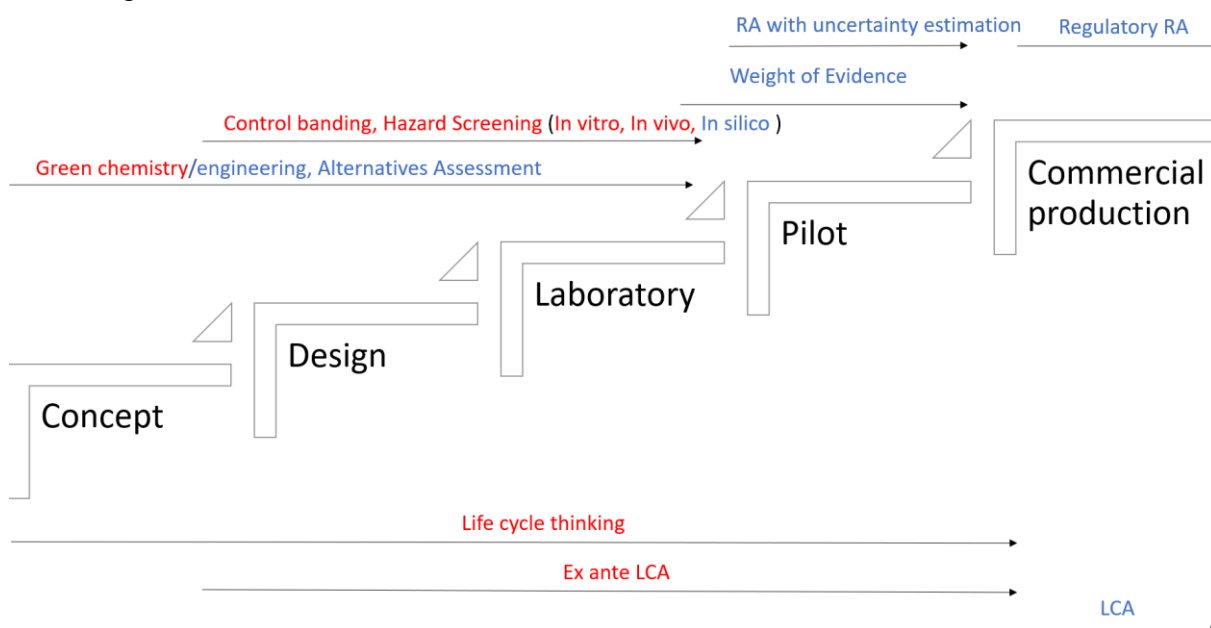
RA with uncertainty estimation

Regulatory RA

Weight of Evidence

Control banding, Hazard Screening (In vitro, In vivo, In silico )

Green chemistry/engineering, Alternatives Assessment

Commercial production

Pilot

Laboratory

Design

Concept

Life cycle thinking

Ex ante LCA

LCA